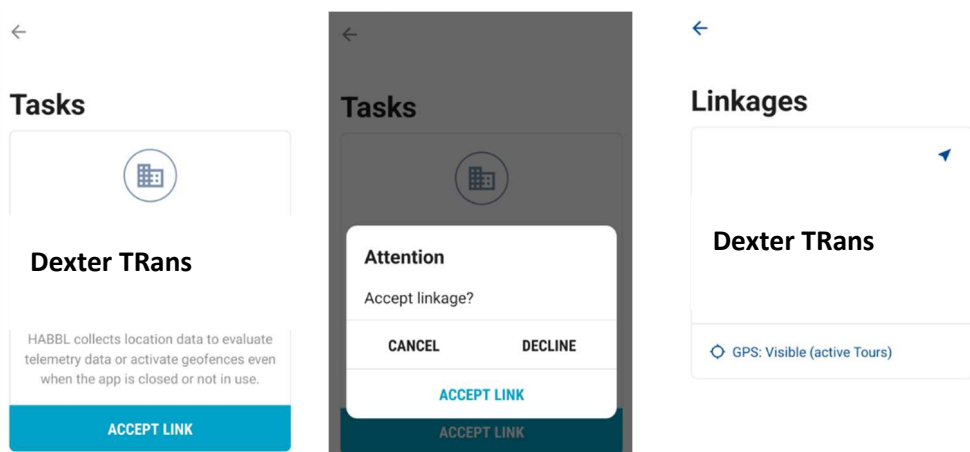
←

Tasks

Dexter TRans

HABBL collects location data to evaluate telemetry data or activate geofences even when the app is closed or not in use.

ACCEPT LINK

←

Tasks

Attention

Accept linkage?

CANCEL

DECLINE

ACCEPT LINK

ACCEPT LINK

←

Linkages

Dexter TRans

GPS: Visible (active Tours)